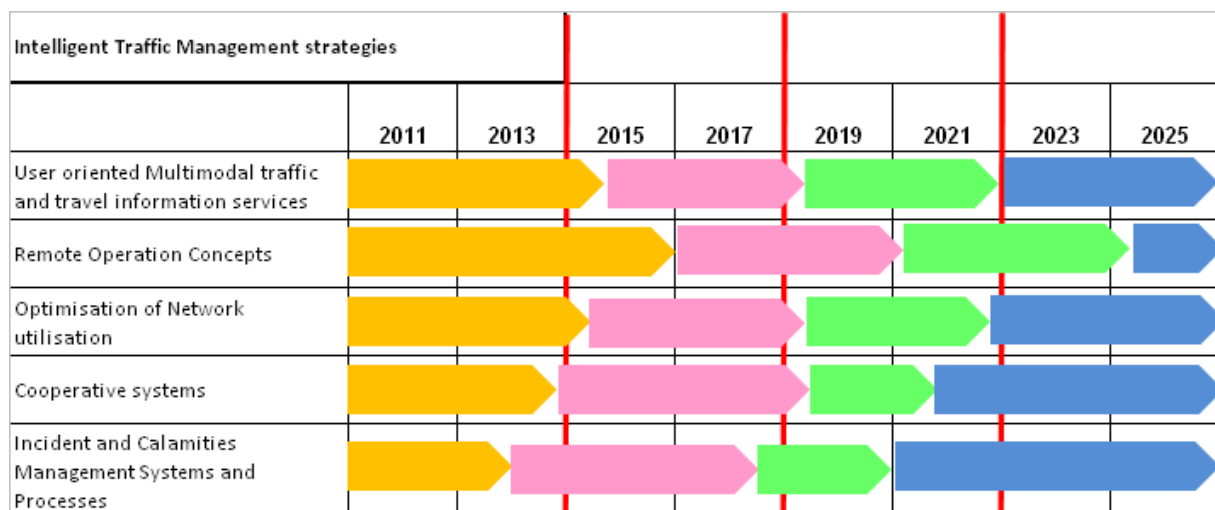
Intelligent Traffic Management strategies

| | 2011 | 2013 | 2015 | 2017 | 2019 | 2021 | 2023 | 2025 |
|---|---|---|---|---|---|---|---|---|
| User oriented Multimodal traffic and travel information services | | | | | | | | |
| Remote Operation Concepts | | | | | | | | |
| Optimisation of Network utilisation | | | | | | | | |
| Cooperative systems | | | | | | | | |
| Incident and Calamities Management Systems and Processes | | | | | | | | |